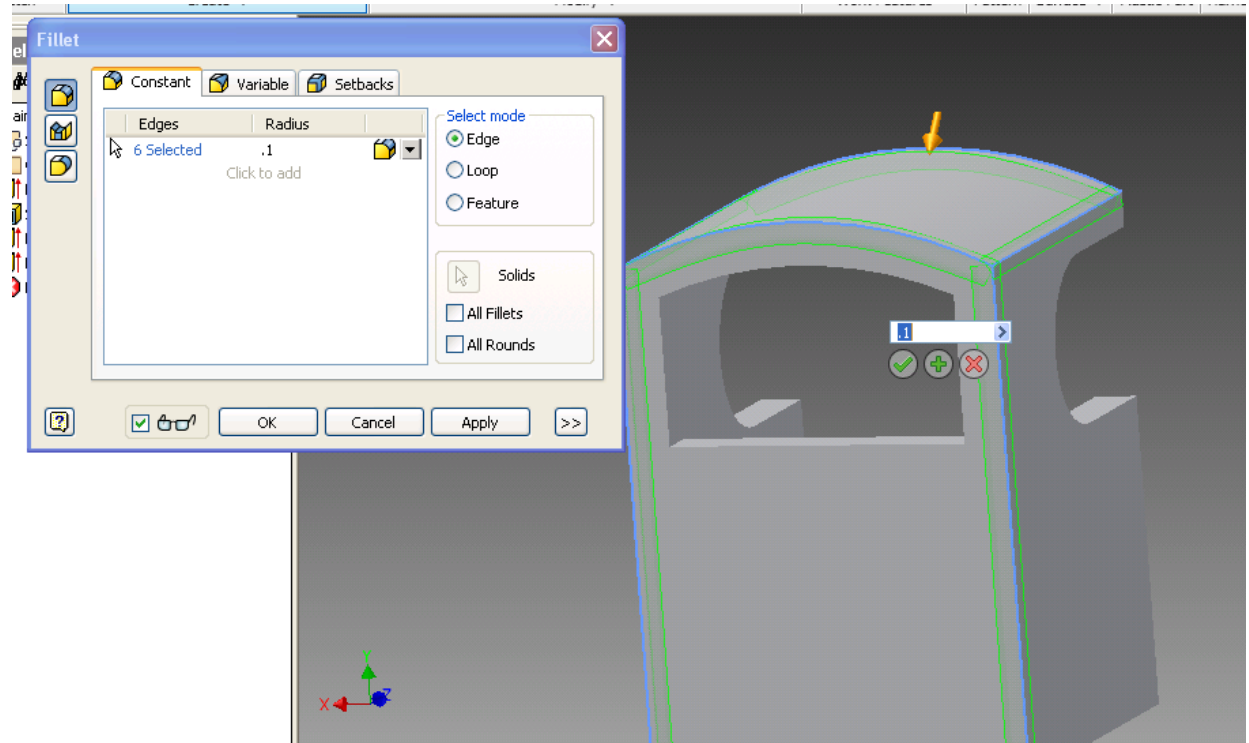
Fillet

Constant | Variable | Setbacks

| Edges | Radius |
|---|---|
| 6 Selected | .1 |
| Click to add | |

Select mode
Edge
Loop
Feature

Solids
All Fillets
All Rounds

OK
Cancel
Apply
>>

.1

X
Y
Z